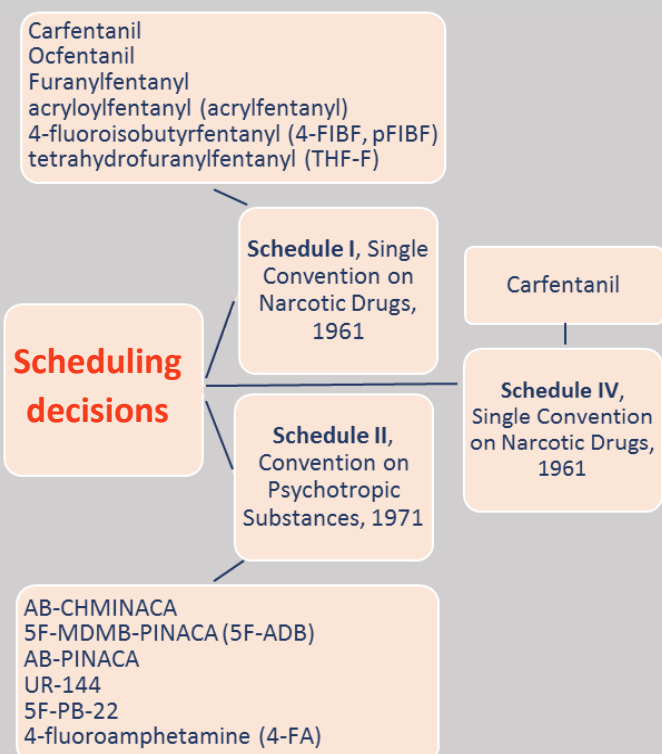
Carfentanil
Ocfentanil
Furanylfentanyl
acryloylfentanyl (acrylfentanyl)
4-fluoroisobutyrfentanyl (4-FIBF, pFIBF)
tetrahydrofuranylfentanyl (THF-F)

Schedule I, Single Convention on Narcotic Drugs, 1961

Carfentanil

Scheduling decisions

Schedule IV, Single Convention on Narcotic Drugs, 1961

Schedule II, Convention on Psychotropic Substances, 1971

AB-CHMINACA
5F-MDMB-PINACA (5F-ADB)
AB-PINACA
UR-144
5F-PB-22
4-fluoroamphetamine (4-FA)